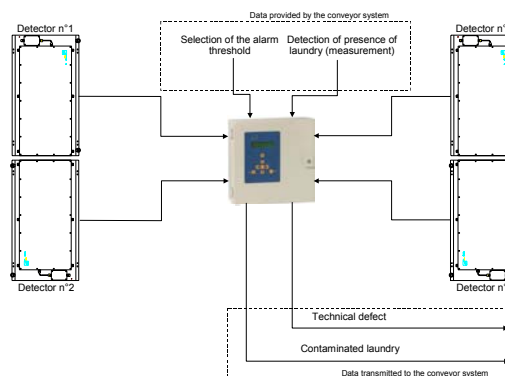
Data provided by the conveyor system

Detector n°1

Selection of the alarm threshold

Detection of presence of laundry (measurement)

Detector n°

Detector n°2

Detector n°

Technical defect

Contaminated laundry

Data transmitted to the conveyor system